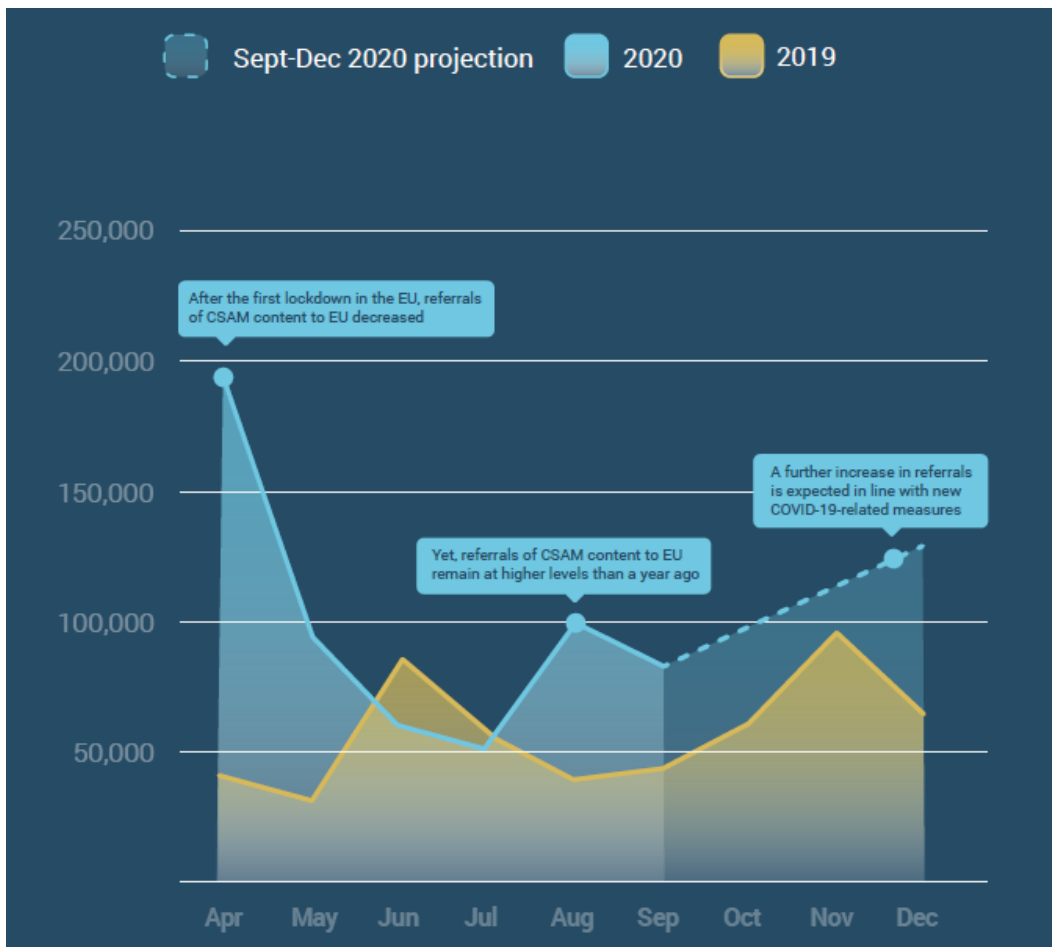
Sept-Dec 2020 projection
2020
2019

250,000
200,000
150,000
100,000
50,000

After the first lockdown in the EU, referrals of CSAM content to EU decreased

A further increase in referrals is expected in line with new COVID-19-related measures

Yet, referrals of CSAM content to EU remain at higher levels than a year ago

Apr May Jun Jul Aug Sep Oct Nov Dec